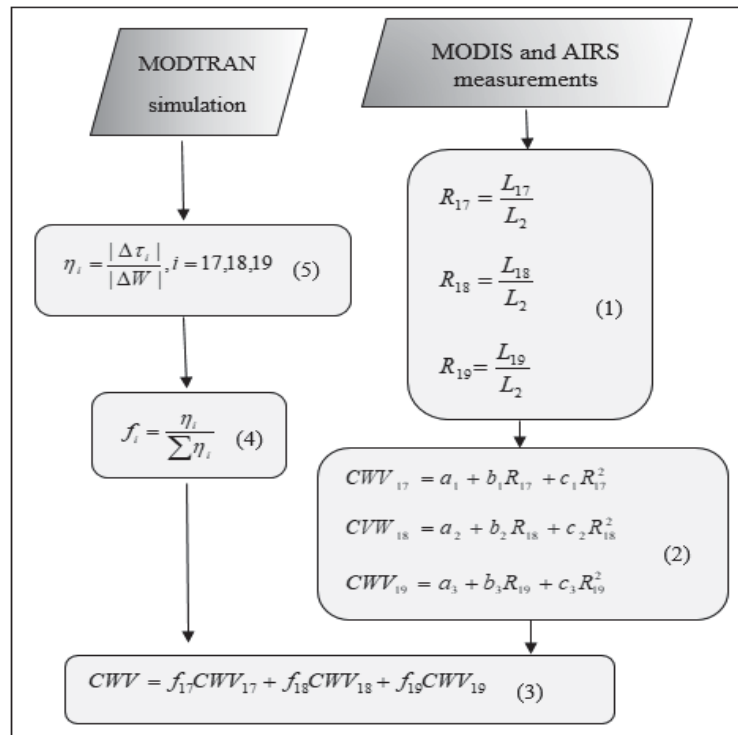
MODTRAN simulation

MODIS and AIRS measurements

$\eta_i = \frac{|\Delta \tau_i|}{|\Delta W|}, i = 17,18,19$ (5)

$R_{17} = \frac{L_{17}}{L_2}$

$R_{18} = \frac{L_{18}}{L_2}$ (1)

$R_{19} = \frac{L_{19}}{L_2}$

$f_i = \frac{\eta_i}{\sum \eta_i}$ (4)

$CWV_{17} = a_1 + b_1 R_{17} + c_1 R_{17}^2$

$CVW_{18} = a_2 + b_2 R_{18} + c_2 R_{18}^2$ (2)

$CWV_{19} = a_3 + b_3 R_{19} + c_3 R_{19}^2$

$CWV = f_{17} CWV_{17} + f_{18} CWV_{18} + f_{19} CWV_{19}$ (3)